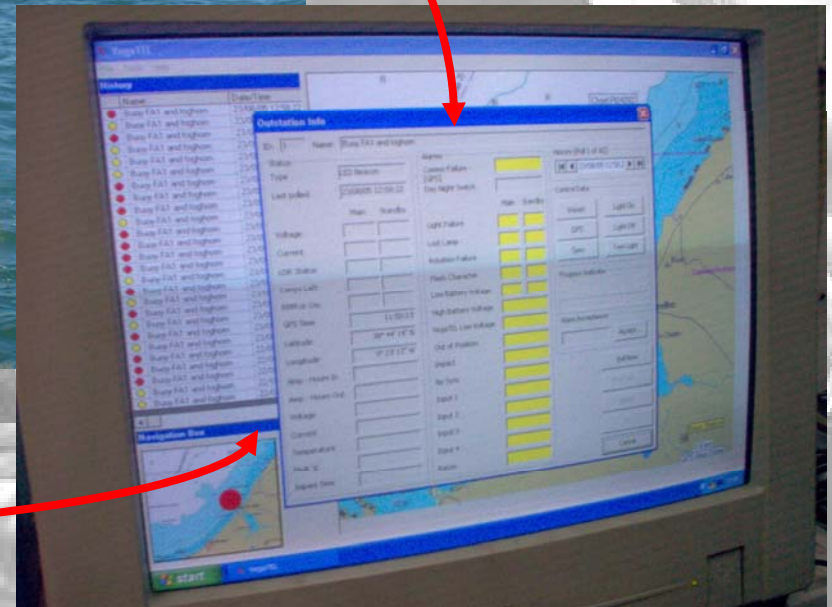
VegaTEL

History

Name | Date/Time
Buoy FA1 and foghorn |
Buoy FA1 and foghorn |
Buoy FA1 and foghorn |
Buoy FA1 and foghorn |
Buoy FA1 and foghorn |
Buoy FA1 and foghorn |
Buoy FA1 and foghorn |
Buoy FA1 and foghorn |

Navigation Box

Outstation Info

ID: Name: Buoy FA1 and foghorn

Status
Type: LED Beacon
Last polled: 23/08/05 12:59:22

Main Standby
Voltage
Current
LDR Status
Lamps Lit
RMPLtr Dis
GPS Time 11:50:13
Latitude
Longitude
Amp - Hours In
Amp - Hours Out
Voltage
Current
Temperature
Hook Ip
Elapsed Time

Alarms
Comms Failure - GPS
Day Night Switch
Main Standby
Light Failure
Lost Lamp
Rotation Failure
Flash Character
Low Battery Voltage
High Battery Voltage
VegaTEL Low Voltage
Out of Position
Impact
No Sync
Input 1
Input 2
Input 3
Input 4
Alarm

History
23/08/05 12:59:2

Control Data
Restart
Light On
GPS
Light Off
Sync
Test Light

Progress Indicator

Alarm Acceptance
Accept

Poll Now

Close

start
VegaTEL